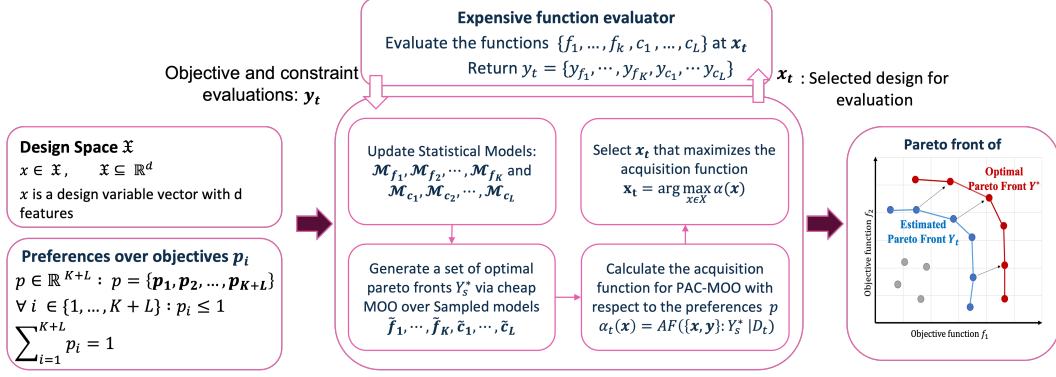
Expensive function evaluator
Evaluate the functions $\{f_1, \ldots, f_k, c_1, \ldots, c_L\}$ at $\boldsymbol{x_t}$
Return $y_t = \{y_{f_1}, \cdots, y_{f_K}, y_{c_1}, \cdots y_{c_L}\}$

Objective and constraint evaluations: $\boldsymbol{y_t}$

$\boldsymbol{x_t}$ : Selected design for evaluation

Design Space $\mathfrak{X}$
$x \in \mathfrak{X}, \quad \mathfrak{X} \subseteq \mathbb{R}^d$
$x$ is a design variable vector with d features

Preferences over objectives $\boldsymbol{p_i}$
$p \in \mathbb{R}^{K+L}$ : $p = \{\boldsymbol{p_1}, \boldsymbol{p_2}, \ldots, \boldsymbol{p_{K+L}}\}$
$\forall\ i \in \{1, \ldots, K+L\} : p_i \leq 1$
$\sum_{i=1}^{K+L} p_i = 1$

Update Statistical Models:
$\mathcal{M}_{f_1}, \mathcal{M}_{f_2}, \cdots, \mathcal{M}_{f_K}$ and $\mathcal{M}_{c_1}, \mathcal{M}_{c_2}, \cdots, \mathcal{M}_{c_L}$

Select $\boldsymbol{x_t}$ that maximizes the acquisition function
$\mathbf{x_t} = \arg\max_{x \in X} \alpha(\boldsymbol{x})$

Generate a set of optimal pareto fronts $Y_S^*$ via cheap MOO over Sampled models
$\tilde{\boldsymbol{f}}_1, \cdots, \tilde{\boldsymbol{f}}_K, \tilde{\boldsymbol{c}}_1, \cdots, \tilde{\boldsymbol{c}}_L$

Calculate the acquisition function for PAC-MOO with respect to the preferences $p$
$\alpha_t(\boldsymbol{x}) = AF(\{\boldsymbol{x}, \boldsymbol{y}\}: Y_S^* \,|D_t)$

Pareto front of

Optimal Pareto Front $Y^*$

Estimated Pareto Front $Y_t$

Objective function $f_2$

Objective function $f_1$